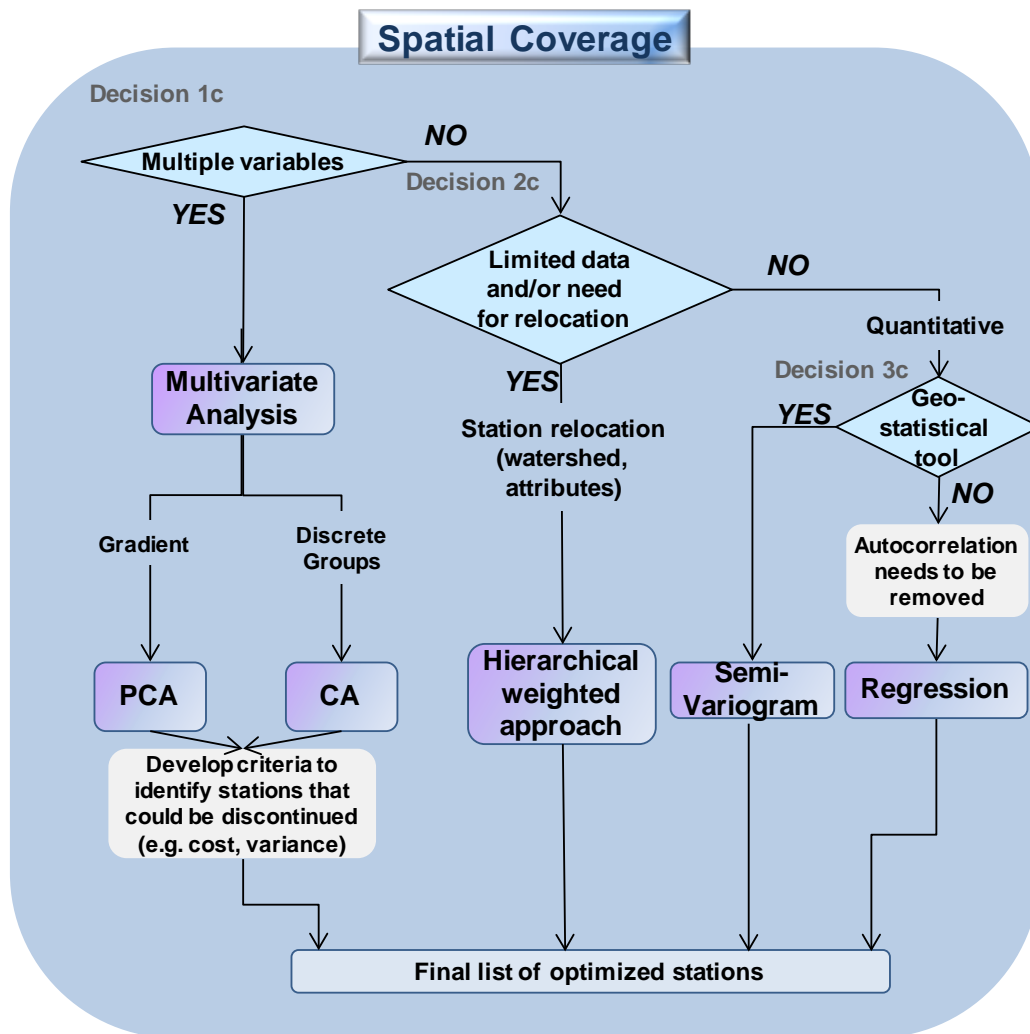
Spatial Coverage

Decision 1c

Multiple variables

NO

YES

Decision 2c

Limited data and/or need for relocation

NO

Quantitative

YES

Multivariate Analysis

Decision 3c

YES

Geo-statistical tool

Station relocation (watershed, attributes)

NO

Gradient

Discrete Groups

Autocorrelation needs to be removed

Hierarchical weighted approach

PCA

CA

Semi-Variogram

Regression

Develop criteria to identify stations that could be discontinued (e.g. cost, variance)

Final list of optimized stations